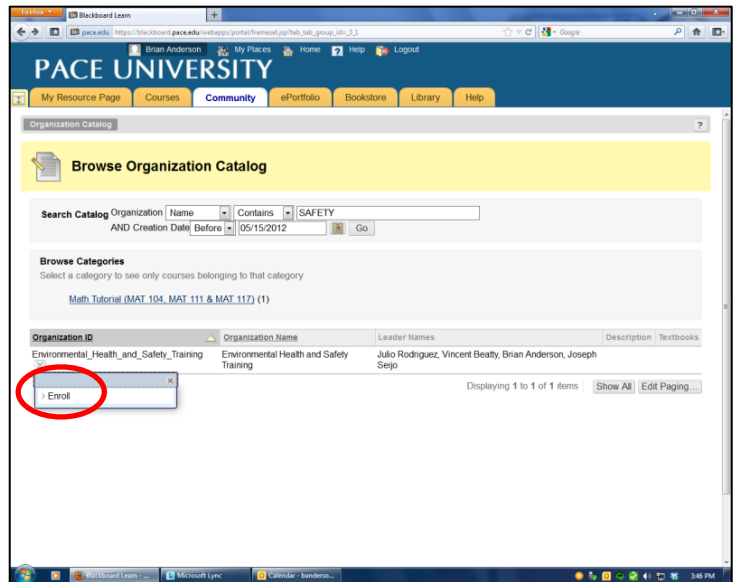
Firefox Blackboard Learn +

pace.edu https://blackboard.pace.edu/webapps/portal/frameset.jsp?tab_tab_group_id=_3_1

Google

Brian Anderson My Places Home Help Logout

PACE UNIVERSITY

My Resource Page Courses Community ePortfolio Bookstore Library Help

Organization Catalog

?

Browse Organization Catalog

Search Catalog Organization Name Contains SAFETY
AND Creation Date Before 05/15/2012 Go

Browse Categories
Select a category to see only courses belonging to that category

Math Tutorial (MAT 104, MAT 111 & MAT 117) (1)

| Organization ID | Organization Name | Leader Names | Description | Textbooks |
|---|---|---|---|---|
| Environmental_Health_and_Safety_Training | Environmental Health and Safety Training | Julio Rodriguez, Vincent Beatty, Brian Anderson, Joseph Seijo | | |

Enroll

Displaying 1 to 1 of 1 items Show All Edit Paging...

Blackboard Learn - ... Microsoft Lync Calendar - banderso...

3:46 PM